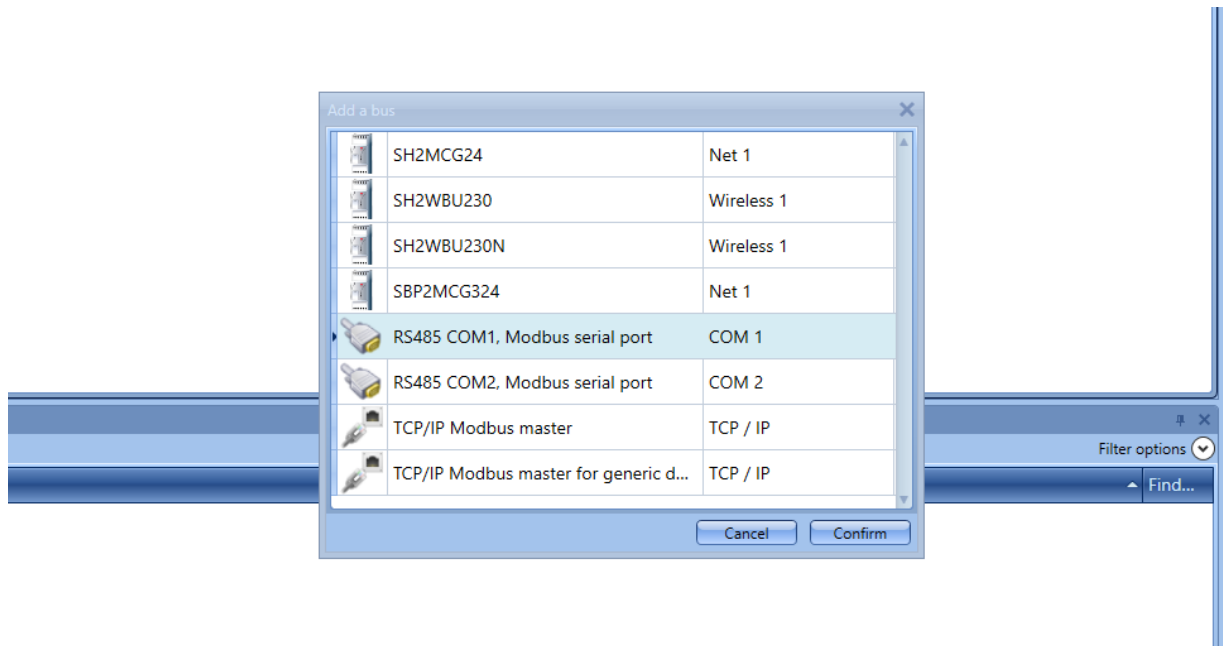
Add a bus

| | | |
|---|---|---|
| | SH2MCG24 | Net 1 |
| | SH2WBU230 | Wireless 1 |
| | SH2WBU230N | Wireless 1 |
| | SBP2MCG324 | Net 1 |
| | RS485 COM1, Modbus serial port | COM 1 |
| | RS485 COM2, Modbus serial port | COM 2 |
| | TCP/IP Modbus master | TCP / IP |
| | TCP/IP Modbus master for generic d... | TCP / IP |

Cancel
Confirm

Filter options
Find...